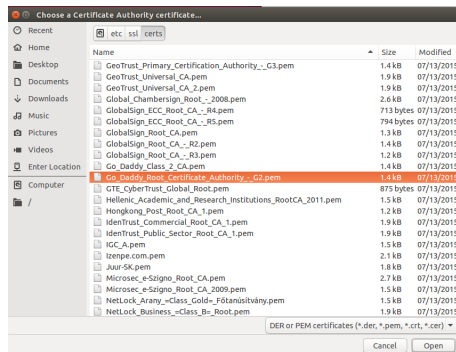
Choose a Certificate Authority certificate...

Recent
Home
Desktop
Documents
Downloads
Music
Pictures
Videos
Enter Location
Computer
/

etc ssl certs

| Name | Size | Modified |
|---|---|---|
| GeoTrust_Primary_Certification_Authority_-_G3.pem | 1.4 kB | 07/13/201 |
| GeoTrust_Universal_CA.pem | 1.9 kB | 07/13/201 |
| GeoTrust_Universal_CA_2.pem | 1.9 kB | 07/13/201 |
| Global_Chambersign_Root_-_2008.pem | 2.6 kB | 07/13/201 |
| GlobalSign_ECC_Root_CA_-_R4.pem | 713 bytes | 07/13/201 |
| GlobalSign_ECC_Root_CA_-_R5.pem | 794 bytes | 07/13/201 |
| GlobalSign_Root_CA.pem | 1.3 kB | 07/13/201 |
| GlobalSign_Root_CA_-_R2.pem | 1.4 kB | 07/13/201 |
| GlobalSign_Root_CA_-_R3.pem | 1.2 kB | 07/13/201 |
| Go_Daddy_Class_2_CA.pem | 1.5 kB | 07/13/201 |
| Go_Daddy_Root_Certificate_Authority_-_G2.pem | 1.4 kB | 07/13/201 |
| GTE_CyberTrust_Global_Root.pem | 875 bytes | 07/13/201 |
| Hellenic_Academic_and_Research_Institutions_RootCA_2011.pem | 1.5 kB | 07/13/201 |
| Hongkong_Post_Root_CA_1.pem | 1.2 kB | 07/13/201 |
| IdenTrust_Commercial_Root_CA_1.pem | 1.9 kB | 07/13/201 |
| IdenTrust_Public_Sector_Root_CA_1.pem | 1.9 kB | 07/13/201 |
| IGC_A.pem | 1.5 kB | 07/13/201 |
| Izenpe.com.pem | 2.1 kB | 07/13/201 |
| Juur-SK.pem | 1.5 kB | 07/13/201 |
| Microsec_e-Szigno_Root_CA.pem | 2.7 kB | 07/13/201 |
| Microsec_e-Szigno_Root_CA_2009.pem | 1.5 kB | 07/13/201 |
| NetLock_Arany_=Class_Gold=_Főtanúsítvány.pem | 1.5 kB | 07/13/201 |
| NetLock_Business_=Class_B=_Root.pem | 1.6 kB | 07/13/201 |

DER or PEM certificates (*.der, *.pem, *.crt, *.cer)

Cancel Open